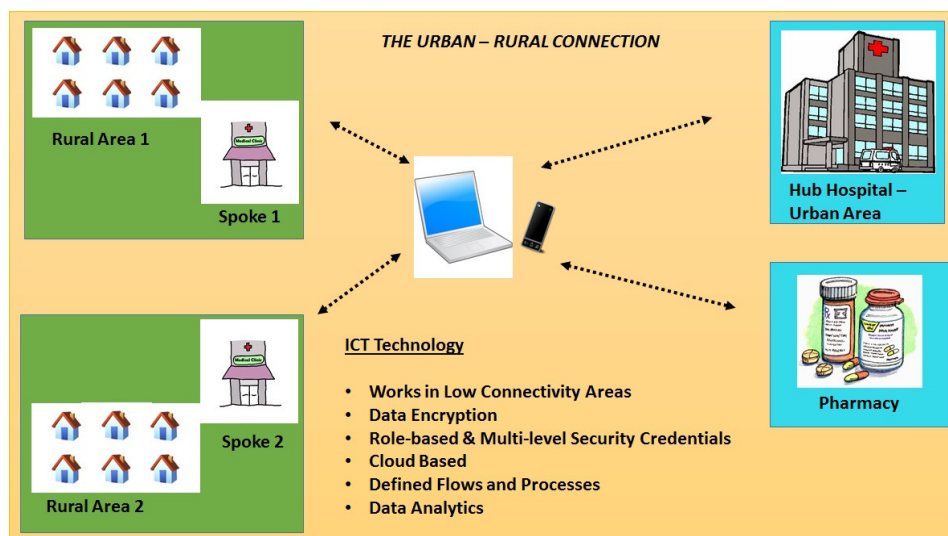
THE URBAN – RURAL CONNECTION

Rural Area 1

Medical Clinic

Spoke 1

Hub Hospital – Urban Area

Medical Clinic

Spoke 2

Rural Area 2

Pharmacy

ICT Technology

- Works in Low Connectivity Areas
- Data Encryption
- Role-based & Multi-level Security Credentials
- Cloud Based
- Defined Flows and Processes
- Data Analytics